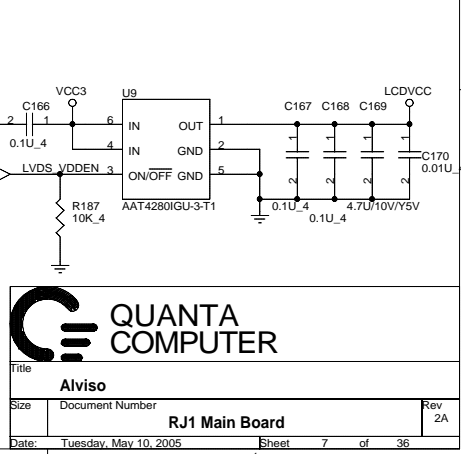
VCC3
U9
LCDVCC
C166
2
1
6
IN
OUT
1
C167
C168
C169
0.1U_4
4
IN
GND
2
1
1
1
1
C170
0.01U_
LVDS_VDDEN
3
ON/$\overline{OFF}$
GND
5
2
2
2
2
R187
10K_4
AAT4280IGU-3-T1
0.1U_4
0.1U_4
4.7U/10V/Y5V

QUANTA
COMPUTER

Title
Alviso
Size
Document Number
RJ1 Main Board
Rev
2A
Date:
Tuesday, May 10, 2005
Sheet
7
of
36